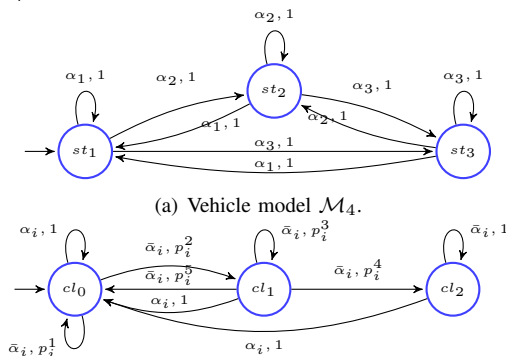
$\alpha_2, 1$

$\alpha_1, 1$

$\alpha_2, 1$

$\alpha_3, 1$

$\alpha_3, 1$

$st_2$

$\alpha_1, 1$

$\alpha_2, 1$

$st_1$

$\alpha_3, 1$

$st_3$

$\alpha_1, 1$

(a) Vehicle model $\mathcal{M}_4$.

$\alpha_i, 1$

$\bar{\alpha}_i, p_i^3$

$\bar{\alpha}_i, 1$

$\bar{\alpha}_i, p_i^2$

$\bar{\alpha}_i, p_i^5$

$\bar{\alpha}_i, p_i^4$

$cl_0$

$cl_1$

$cl_2$

$\alpha_i, 1$

$\bar{\alpha}_i, p_i^1$

$\alpha_i, 1$